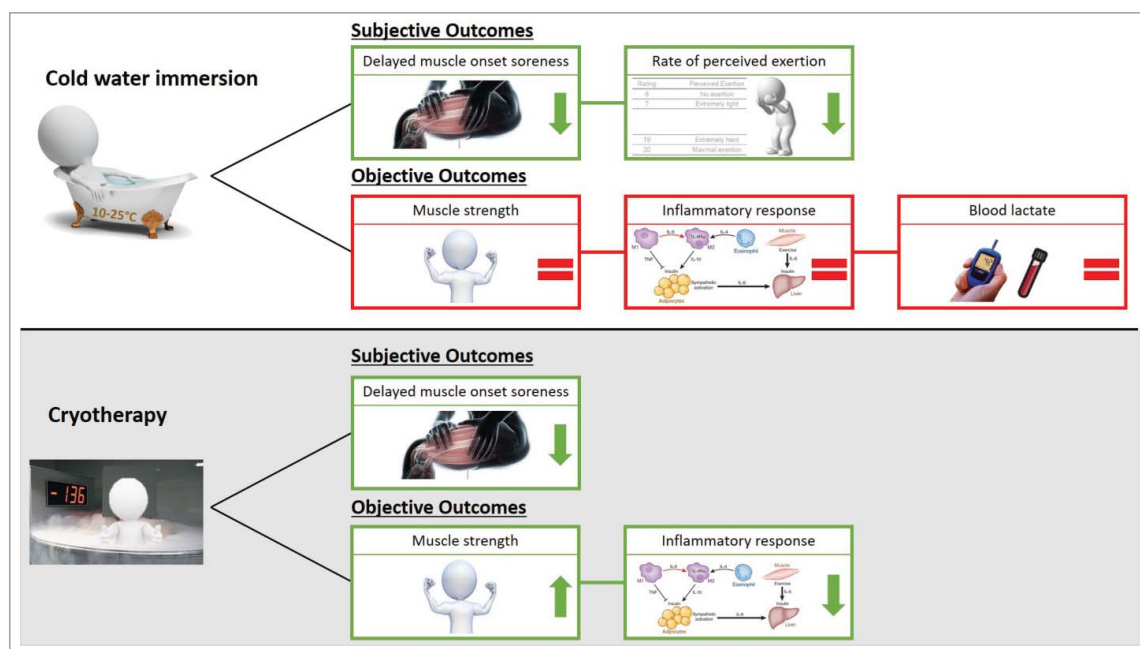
Cold water immersion

10-25°C

Subjective Outcomes

Delayed muscle onset soreness

Rate of perceived exertion

| Rating | Perceived Exertion |
|---|---|
| 6 | No exertion |
| 7 | Extremely light |
| 19 | Extremely hard |
| 20 | Maximal exertion |

Objective Outcomes

Muscle strength

Inflammatory response

M1 IL-6 M2 IL-4 Eosinophil Muscle Exercise IL-6 TNF IL-10 Insulin Insulin Sympathetic activation IL-6 Adipocytes Liver

Blood lactate

Cryotherapy

-136

Subjective Outcomes

Delayed muscle onset soreness

Objective Outcomes

Muscle strength

Inflammatory response

M1 IL-6 M2 IL-4 Eosinophil Muscle Exercise IL-6 TNF IL-10 Insulin Insulin Sympathetic activation IL-6 Adipocytes Liver